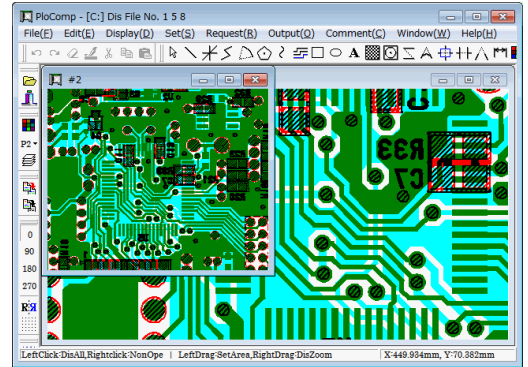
PloComp - [C:] Dis File No. 1 5 8

File(F) Edit(E) Display(D) Set(S) Request(R) Output(O) Comment(C) Window(W) Help(H)

A

#2

P2

0

90

180

270

R33

C7

LeftClick:DisAll,Rightclick:NonOpe | LeftDrag:SetArea,RightDrag:DisZoom X:449.934mm, Y:70.382mm